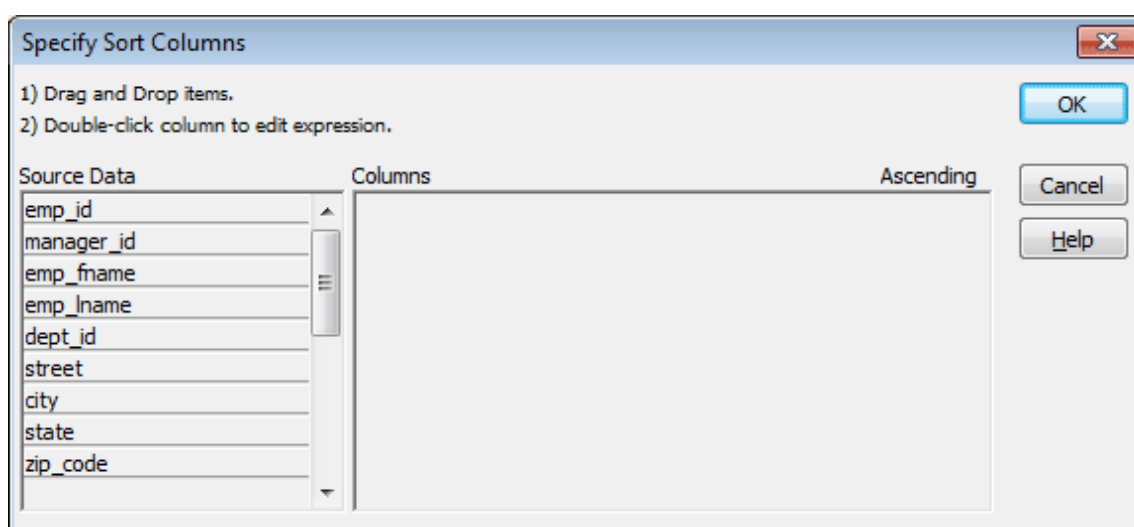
Specify Sort Columns

1) Drag and Drop items.

2) Double-click column to edit expression.

OK

Source Data

emp_id
manager_id
emp_fname
emp_lname
dept_id
street
city
state
zip_code

Columns

Ascending

Cancel

Help